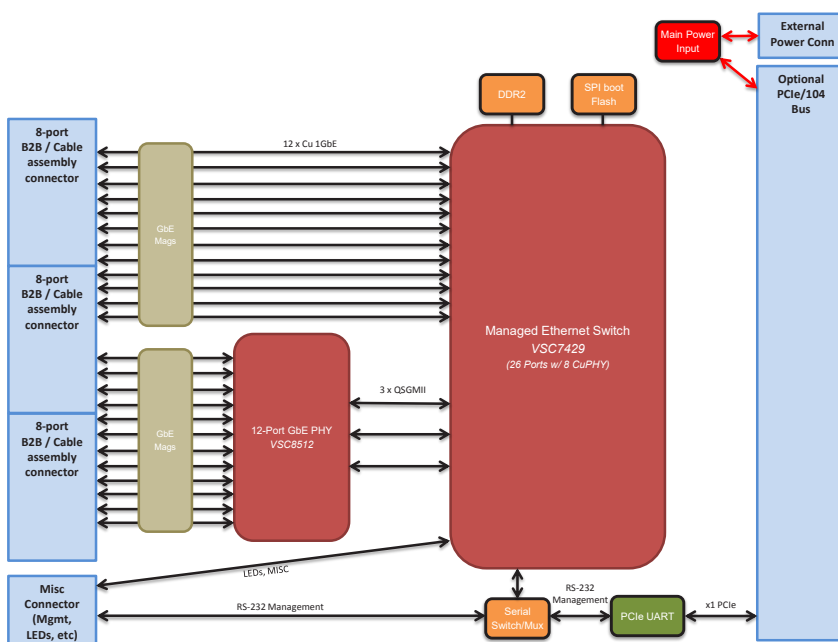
Main Power Input

External Power Conn

Optional PCIe/104 Bus

DDR2

SPI boot Flash

8-port B2B / Cable assembly connector

12 x Cu 1GbE

GbE Mags

8-port B2B / Cable assembly connector

Managed Ethernet Switch
VSC7429
(26 Ports w/ 8 CuPHY)

3 x QSGMII

GbE Mags

12-Port GbE PHY
VSC8512

8-port B2B / Cable assembly connector

LEDs, MISC

Misc Connector (Mgmt, LEDs, etc)

RS-232 Management

Serial Switch/Mux

RS-232 Management

PCIe UART

x1 PCIe